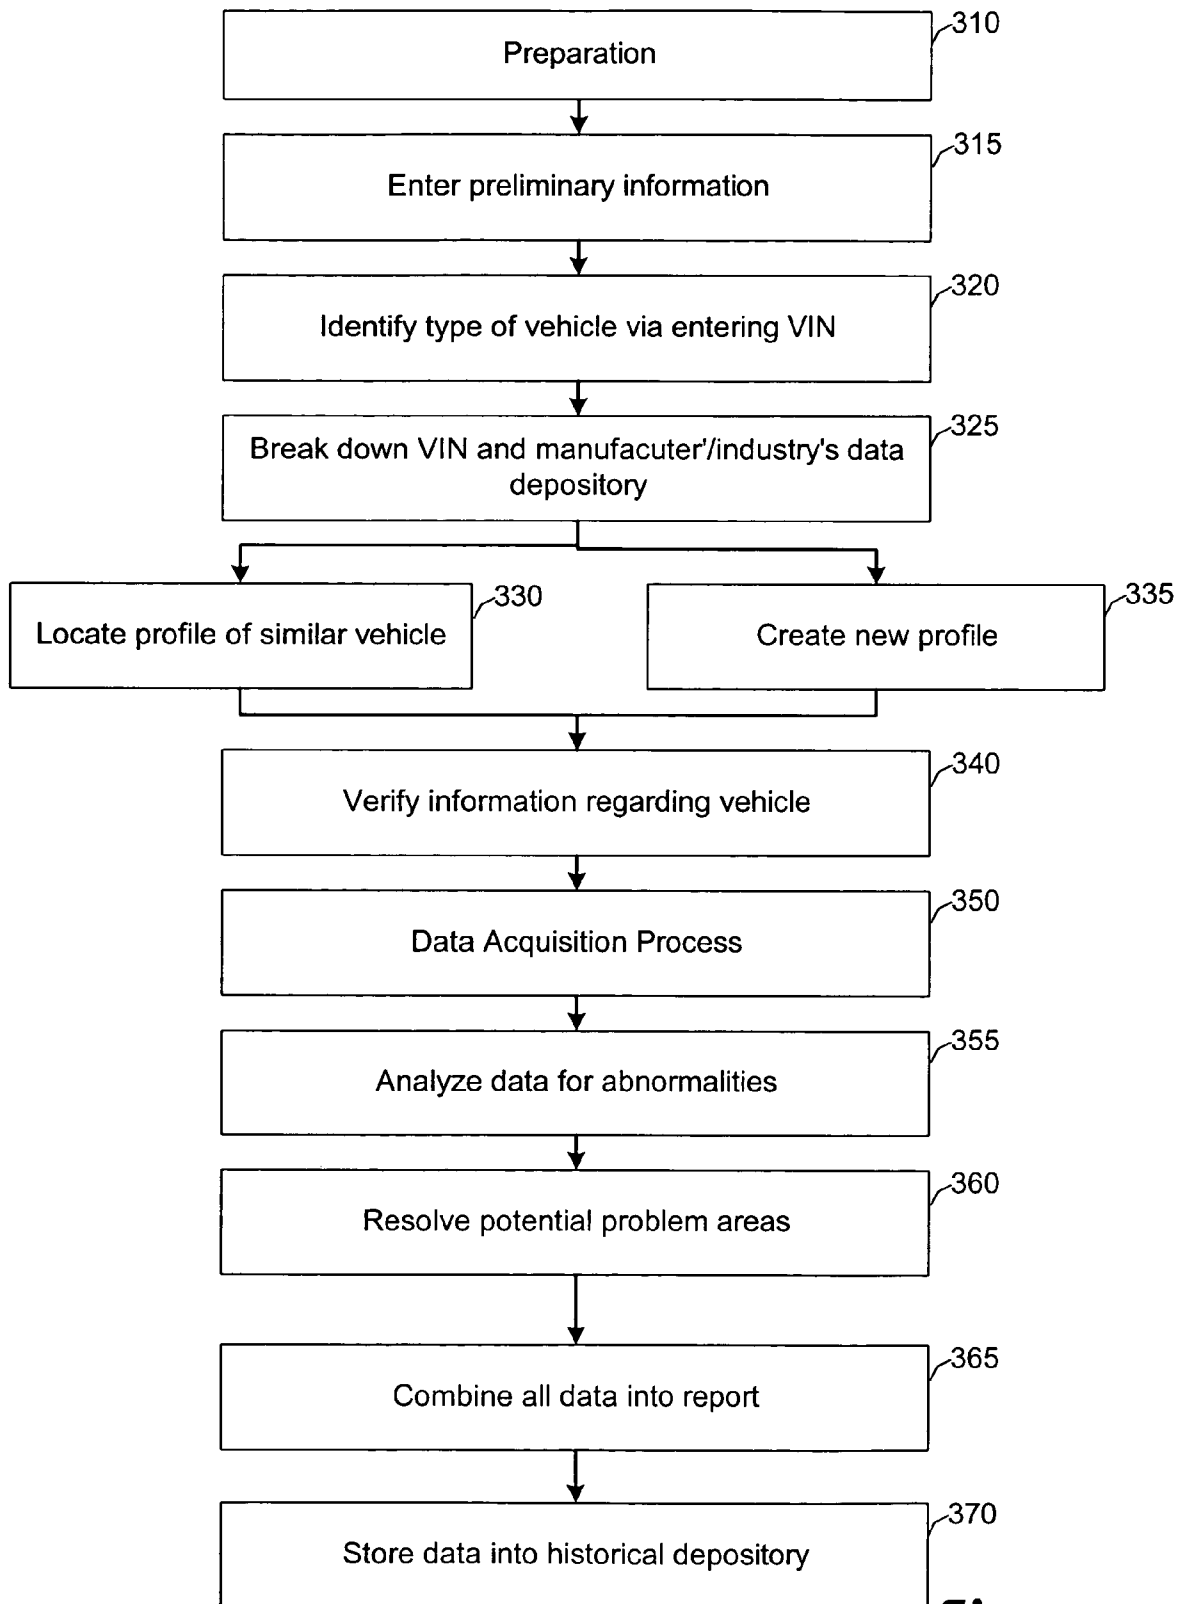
Preparation
310

Enter preliminary information
315

Identify type of vehicle via entering VIN
320

Break down VIN and manufacuter'/industry's data depository
325

Locate profile of similar vehicle
330

Create new profile
335

Verify information regarding vehicle
340

Data Acquisition Process
350

Analyze data for abnormalities
355

Resolve potential problem areas
360

Combine all data into report
365

Store data into historical depository
370

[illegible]